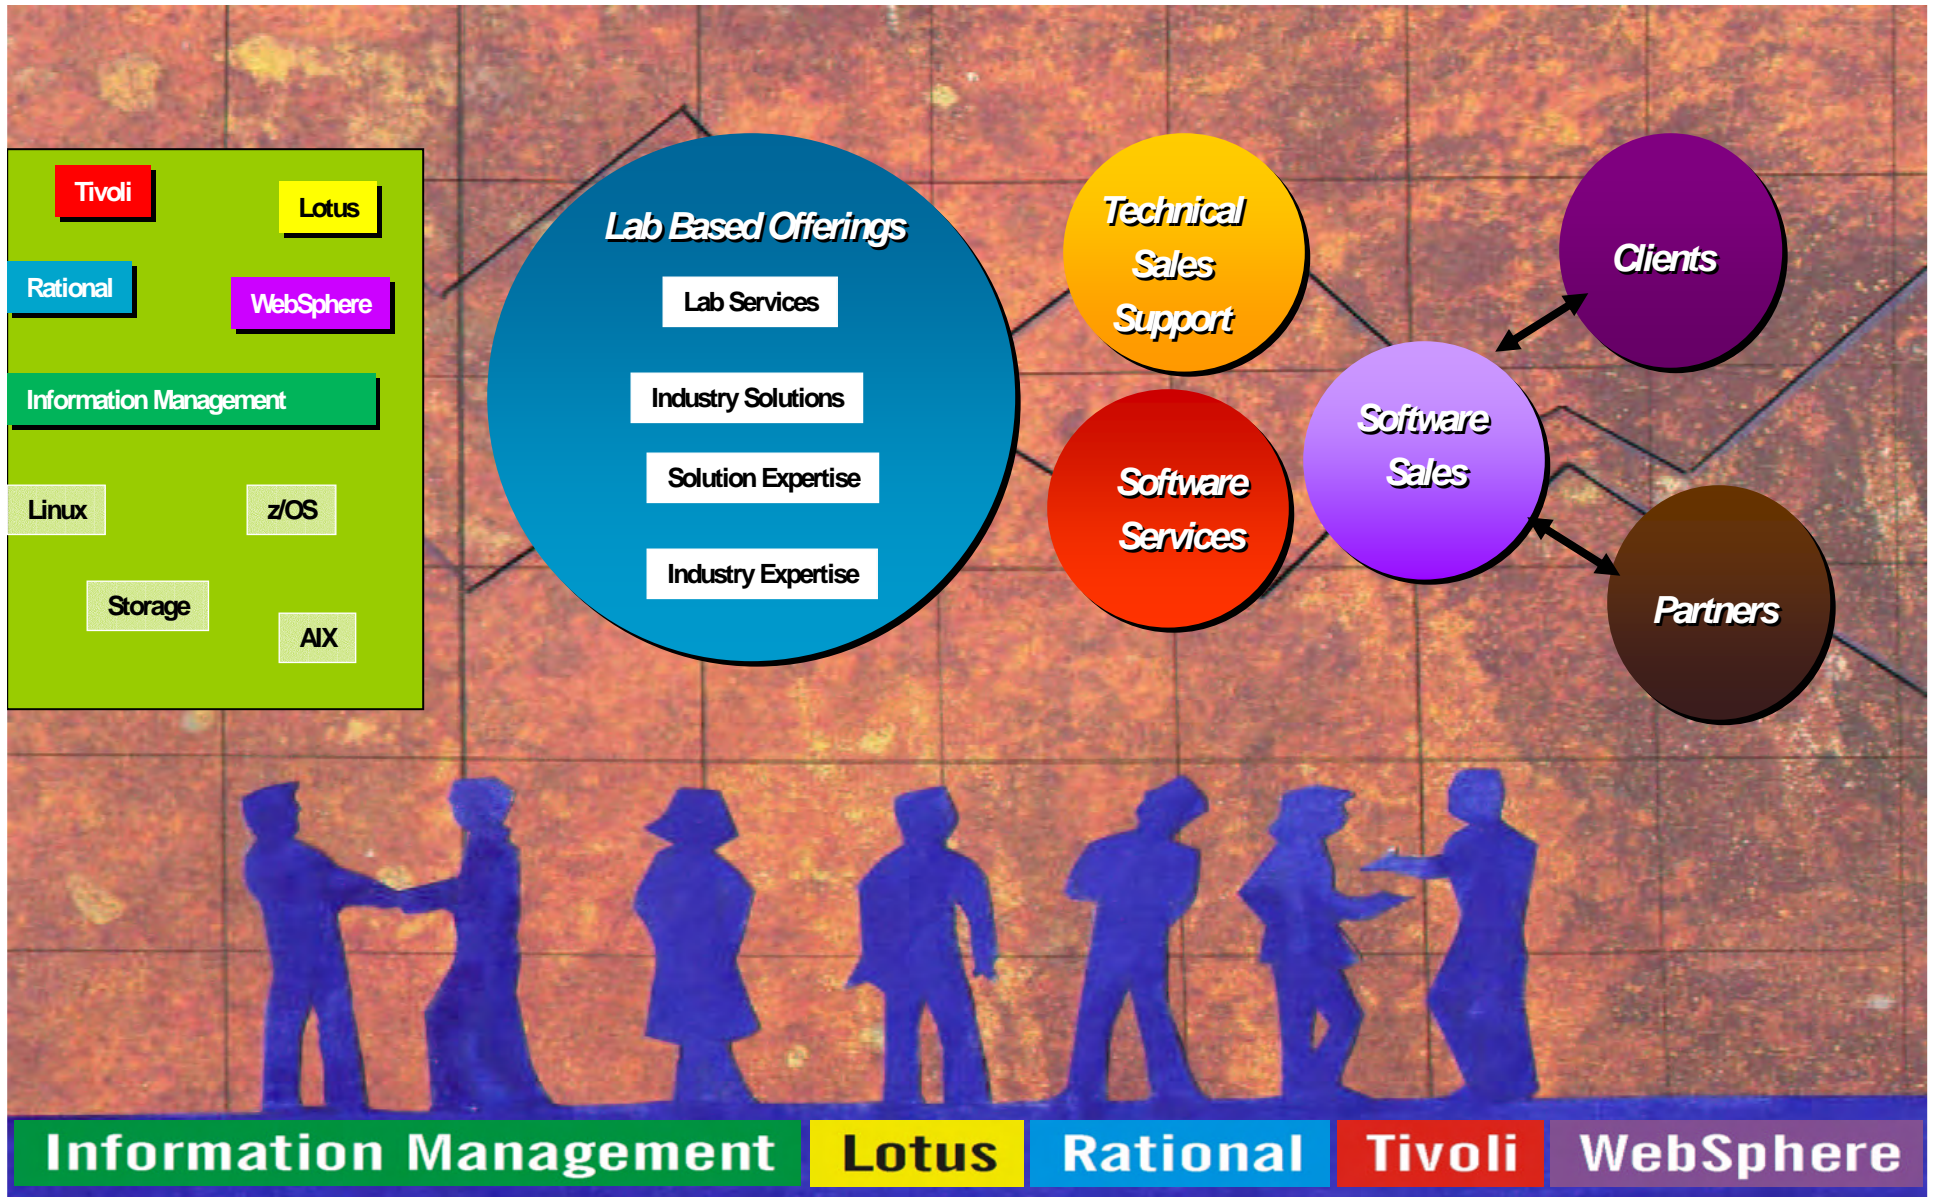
Tivoli

Lotus

Rational

WebSphere

Information Management

Linux

z/OS

Storage

AIX

Lab Based Offerings

Lab Services

Industry Solutions

Solution Expertise

Industry Expertise

Technical Sales Support

Software Services

Software Sales

Clients

Partners

Information Management

Lotus

Rational

Tivoli

WebSphere